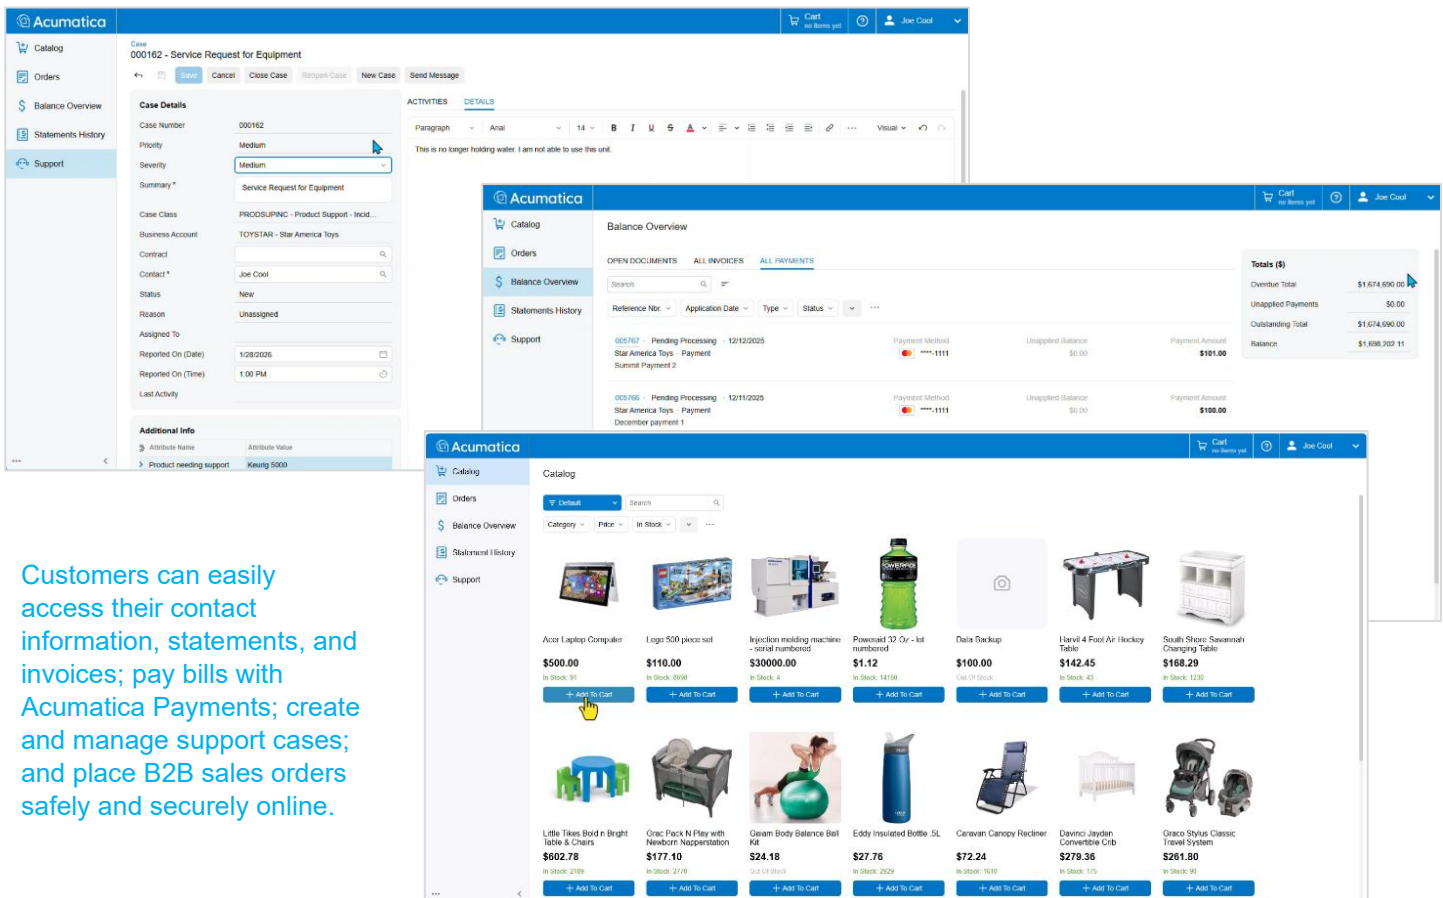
Acumatica
Cart
no items yet
Joe Cool

Catalog
Orders
Balance Overview
Statements History
Support

Case
000162 - Service Request for Equipment
Save
Cancel
Close Case
Reopen Case
New Case
Send Message

Case Details
Case Number 000162
Priority Medium
Severity Medium
Summary * Service Request for Equipment
Case Class PRODSUPINC - Product Support - Incid...
Business Account TOYSTAR - Star America Toys
Contract
Contact * Joe Cool
Status New
Reason Unassigned
Assigned To
Reported On (Date) 1/28/2026
Reported On (Time) 1:00 PM
Last Activity

Additional Info
Attribute Name | Attribute Value
Product needing support | Keurig 5000

ACTIVITIES
DETAILS
Paragraph
Arial
14
Visual
This is no longer holding water. I am not able to use this unit.

Acumatica
Cart
no items yet
Joe Cool

Catalog
Orders
Balance Overview
Statements History
Support

Balance Overview
OPEN DOCUMENTS
ALL INVOICES
ALL PAYMENTS
Search
Reference Nbr.
Application Date
Type
Status

005767 Pending Processing 12/12/2025
Star America Toys Payment
Summit Payment 2
Payment Method ****-1111
Unapplied Balance $0.00
Payment Amount $101.00

005766 Pending Processing 12/11/2025
Star America Toys Payment
December payment 1
Payment Method ****-1111
Unapplied Balance $0.00
Payment Amount $100.00

Totals ($)
Overdue Total $1,674,690.00
Unapplied Payments $0.00
Outstanding Total $1,674,690.00
Balance $1,698,202.11

Acumatica
Cart
no items yet
Joe Cool

Catalog
Orders
Balance Overview
Statement History
Support

Catalog
Default
Search
Category
Price
In Stock

Acer Laptop Computer
$500.00
In Stock: 91
+ Add To Cart

Lego 500 piece set
$110.00
In Stock: 8698
+ Add To Cart

Injection molding machine - serial numbered
$30000.00
In Stock: 4
+ Add To Cart

Powerade 32 Oz - lot numbered
$1.12
In Stock: 14150
+ Add To Cart

Data Backup
$100.00
Out Of Stock
+ Add To Cart

Harvil 4 Foot Air Hockey Table
$142.45
In Stock: 43
+ Add To Cart

South Shore Savannah Changing Table
$168.29
In Stock: 1230
+ Add To Cart

Little Tikes Bold n Bright Table & Chairs
$602.78
In Stock: 2109
+ Add To Cart

Grac Pack N Play with Newborn Napperstation
$177.10
In Stock: 2770
+ Add To Cart

Gaiam Body Balance Ball Kit
$24.18
Out Of Stock
+ Add To Cart

Eddy Insulated Bottle .5L
$27.76
In Stock: 2929
+ Add To Cart

Caravan Canopy Recliner
$72.24
In Stock: 1010
+ Add To Cart

Davinci Jayden Convertible Crib
$279.36
In Stock: 175
+ Add To Cart

Graco Stylus Classic Travel System
$261.80
In Stock: 90
+ Add To Cart

Customers can easily access their contact information, statements, and invoices; pay bills with Acumatica Payments; create and manage support cases; and place B2B sales orders safely and securely online.